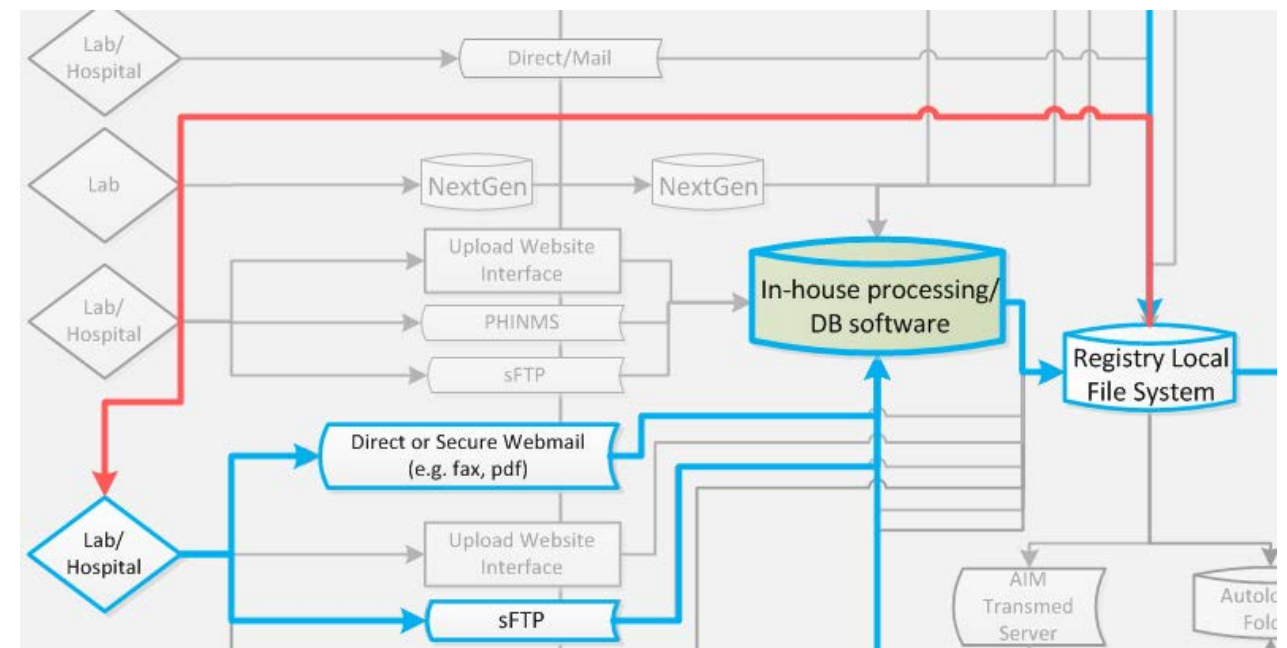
Lab/ Hospital

Direct/Mail

Lab

NextGen

NextGen

Upload Website Interface

Lab/ Hospital

PHINMS

sFTP

In-house processing/ DB software

Registry Local File System

Direct or Secure Webmail (e.g. fax, pdf)

Lab/ Hospital

Upload Website Interface

sFTP

AIM Transmed Server

Autol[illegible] Fold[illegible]